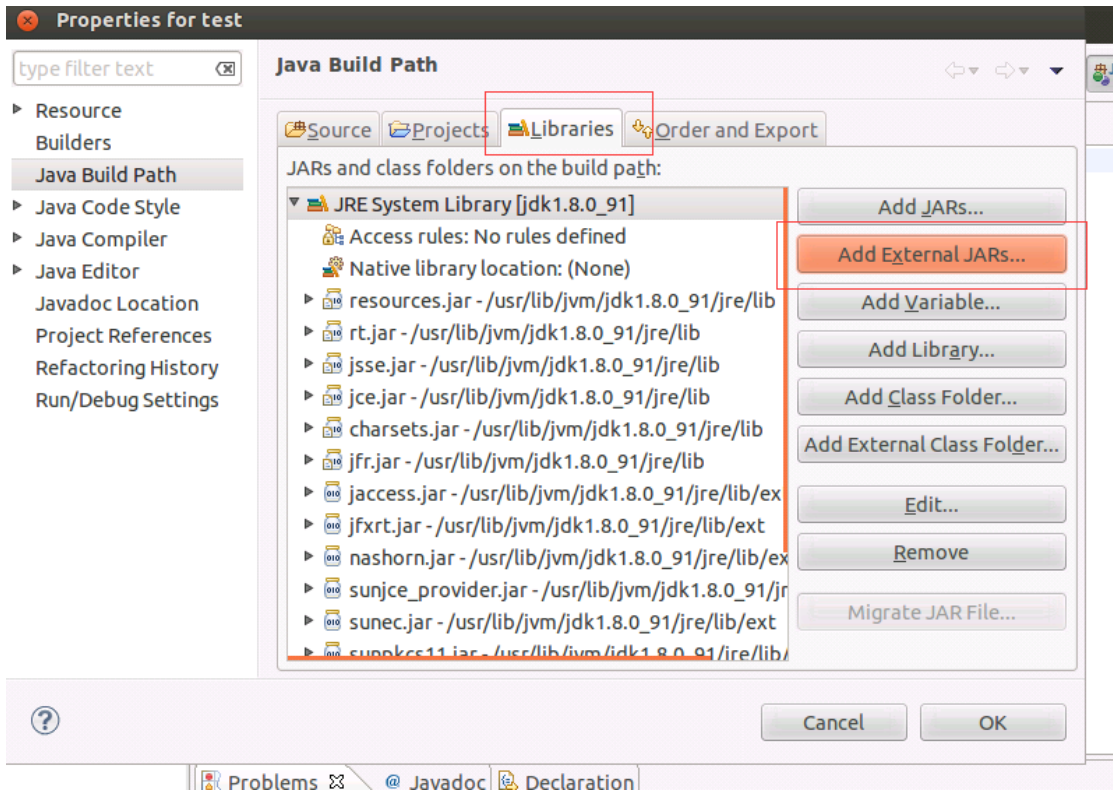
Properties for test

type filter text

Resource
Builders
Java Build Path
Java Code Style
Java Compiler
Java Editor
Javadoc Location
Project References
Refactoring History
Run/Debug Settings

Java Build Path

Source | Projects | Libraries | Order and Export

JARs and class folders on the build path:

JRE System Library [jdk1.8.0_91]
Access rules: No rules defined
Native library location: (None)
resources.jar - /usr/lib/jvm/jdk1.8.0_91/jre/lib
rt.jar - /usr/lib/jvm/jdk1.8.0_91/jre/lib
jsse.jar - /usr/lib/jvm/jdk1.8.0_91/jre/lib
jce.jar - /usr/lib/jvm/jdk1.8.0_91/jre/lib
charsets.jar - /usr/lib/jvm/jdk1.8.0_91/jre/lib
jfr.jar - /usr/lib/jvm/jdk1.8.0_91/jre/lib
jaccess.jar - /usr/lib/jvm/jdk1.8.0_91/jre/lib/ex
jfxrt.jar - /usr/lib/jvm/jdk1.8.0_91/jre/lib/ext
nashorn.jar - /usr/lib/jvm/jdk1.8.0_91/jre/lib/ex
sunjce_provider.jar - /usr/lib/jvm/jdk1.8.0_91/jr
sunec.jar - /usr/lib/jvm/jdk1.8.0_91/jre/lib/ext
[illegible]

Add JARs...
Add External JARs...
Add Variable...
Add Library...
Add Class Folder...
Add External Class Folder...
Edit...
Remove
Migrate JAR File...

?
Cancel
OK

Problems | @ Javadoc | Declaration